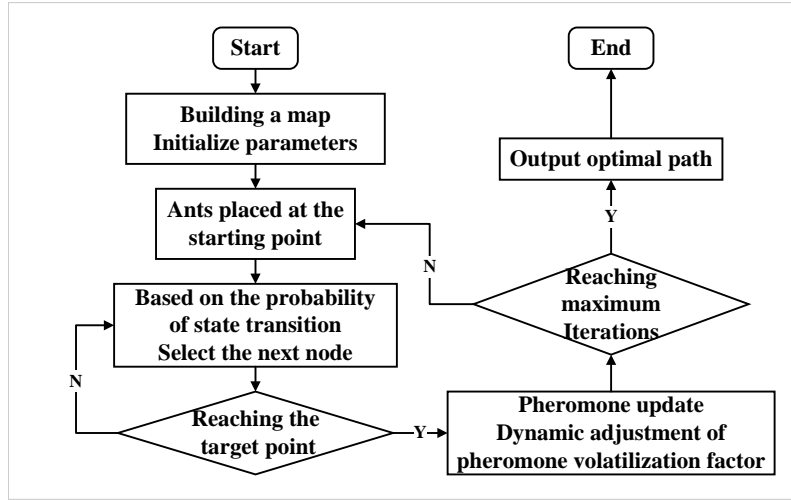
Start

Building a map
Initialize parameters

Ants placed at the starting point

Based on the probability of state transition
Select the next node

N

Reaching the target point

Y

Pheromone update
Dynamic adjustment of pheromone volatilization factor

Reaching maximum Iterations

N

Y

Output optimal path

End